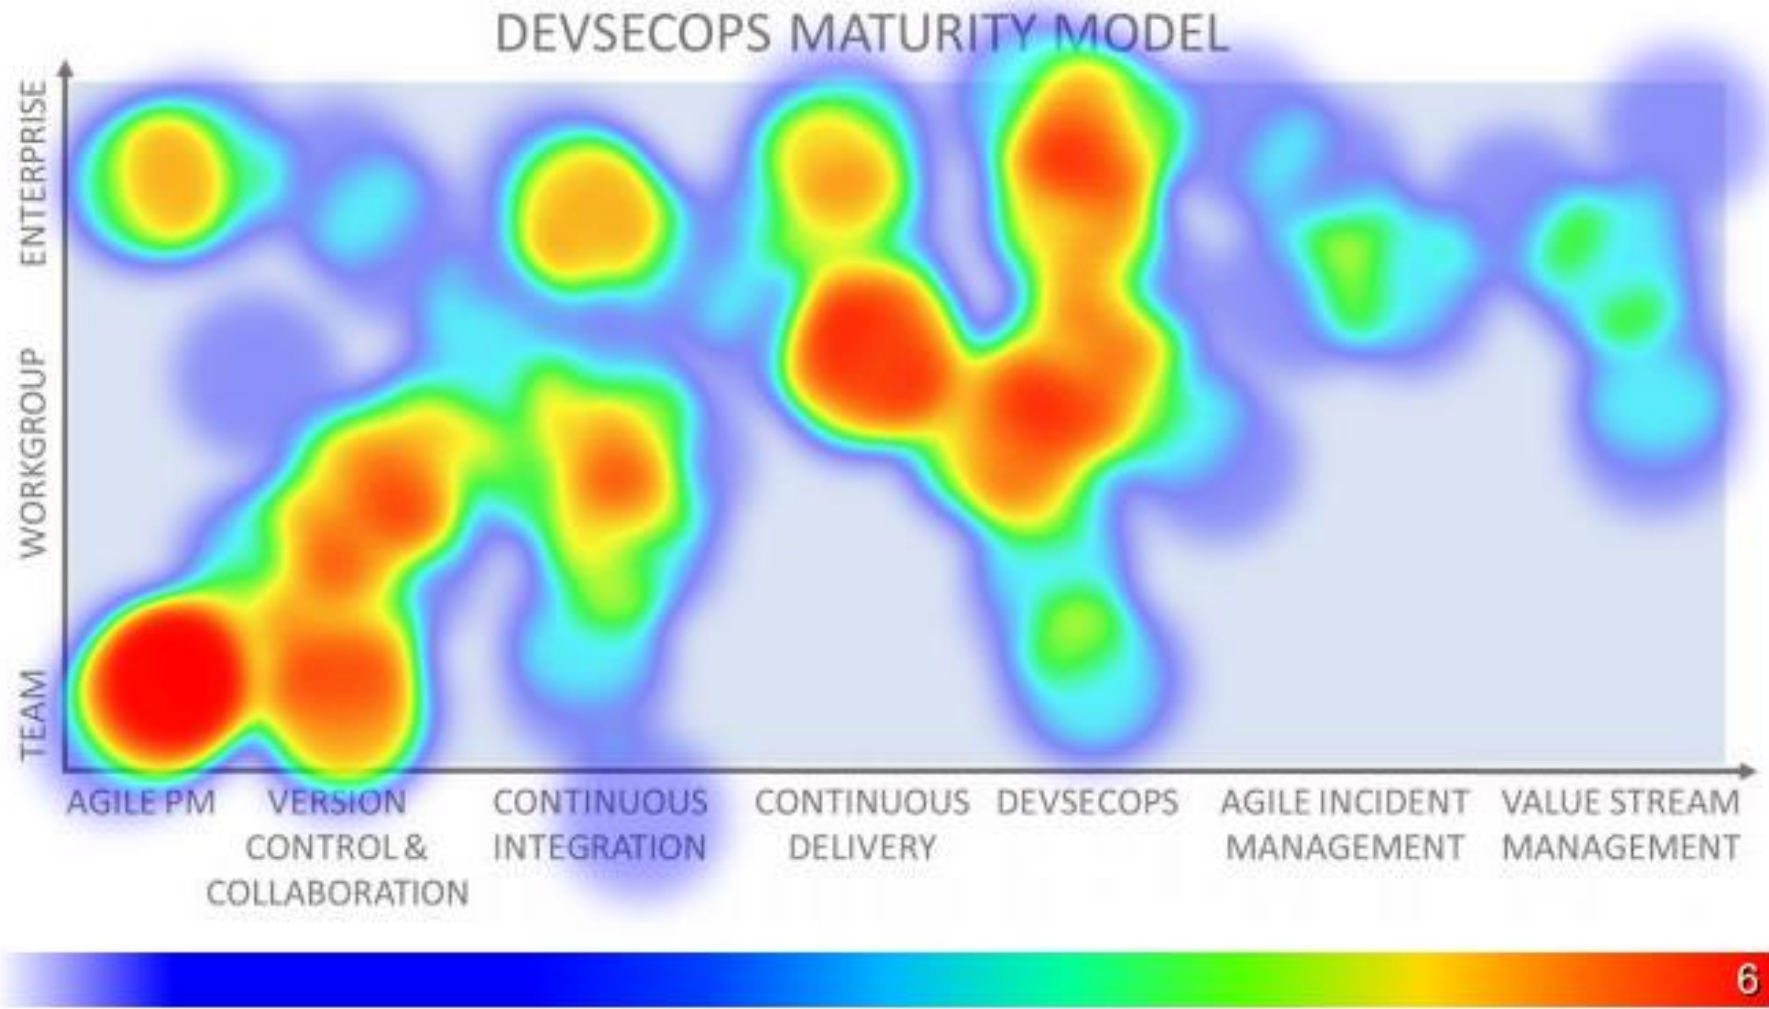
DEVSECOPS MATURITY MODEL

ENTERPRISE

WORKGROUP

TEAM

AGILE PM

VERSION CONTROL & COLLABORATION

CONTINUOUS INTEGRATION

CONTINUOUS DELIVERY

DEVSECOPS

AGILE INCIDENT MANAGEMENT

VALUE STREAM MANAGEMENT

6